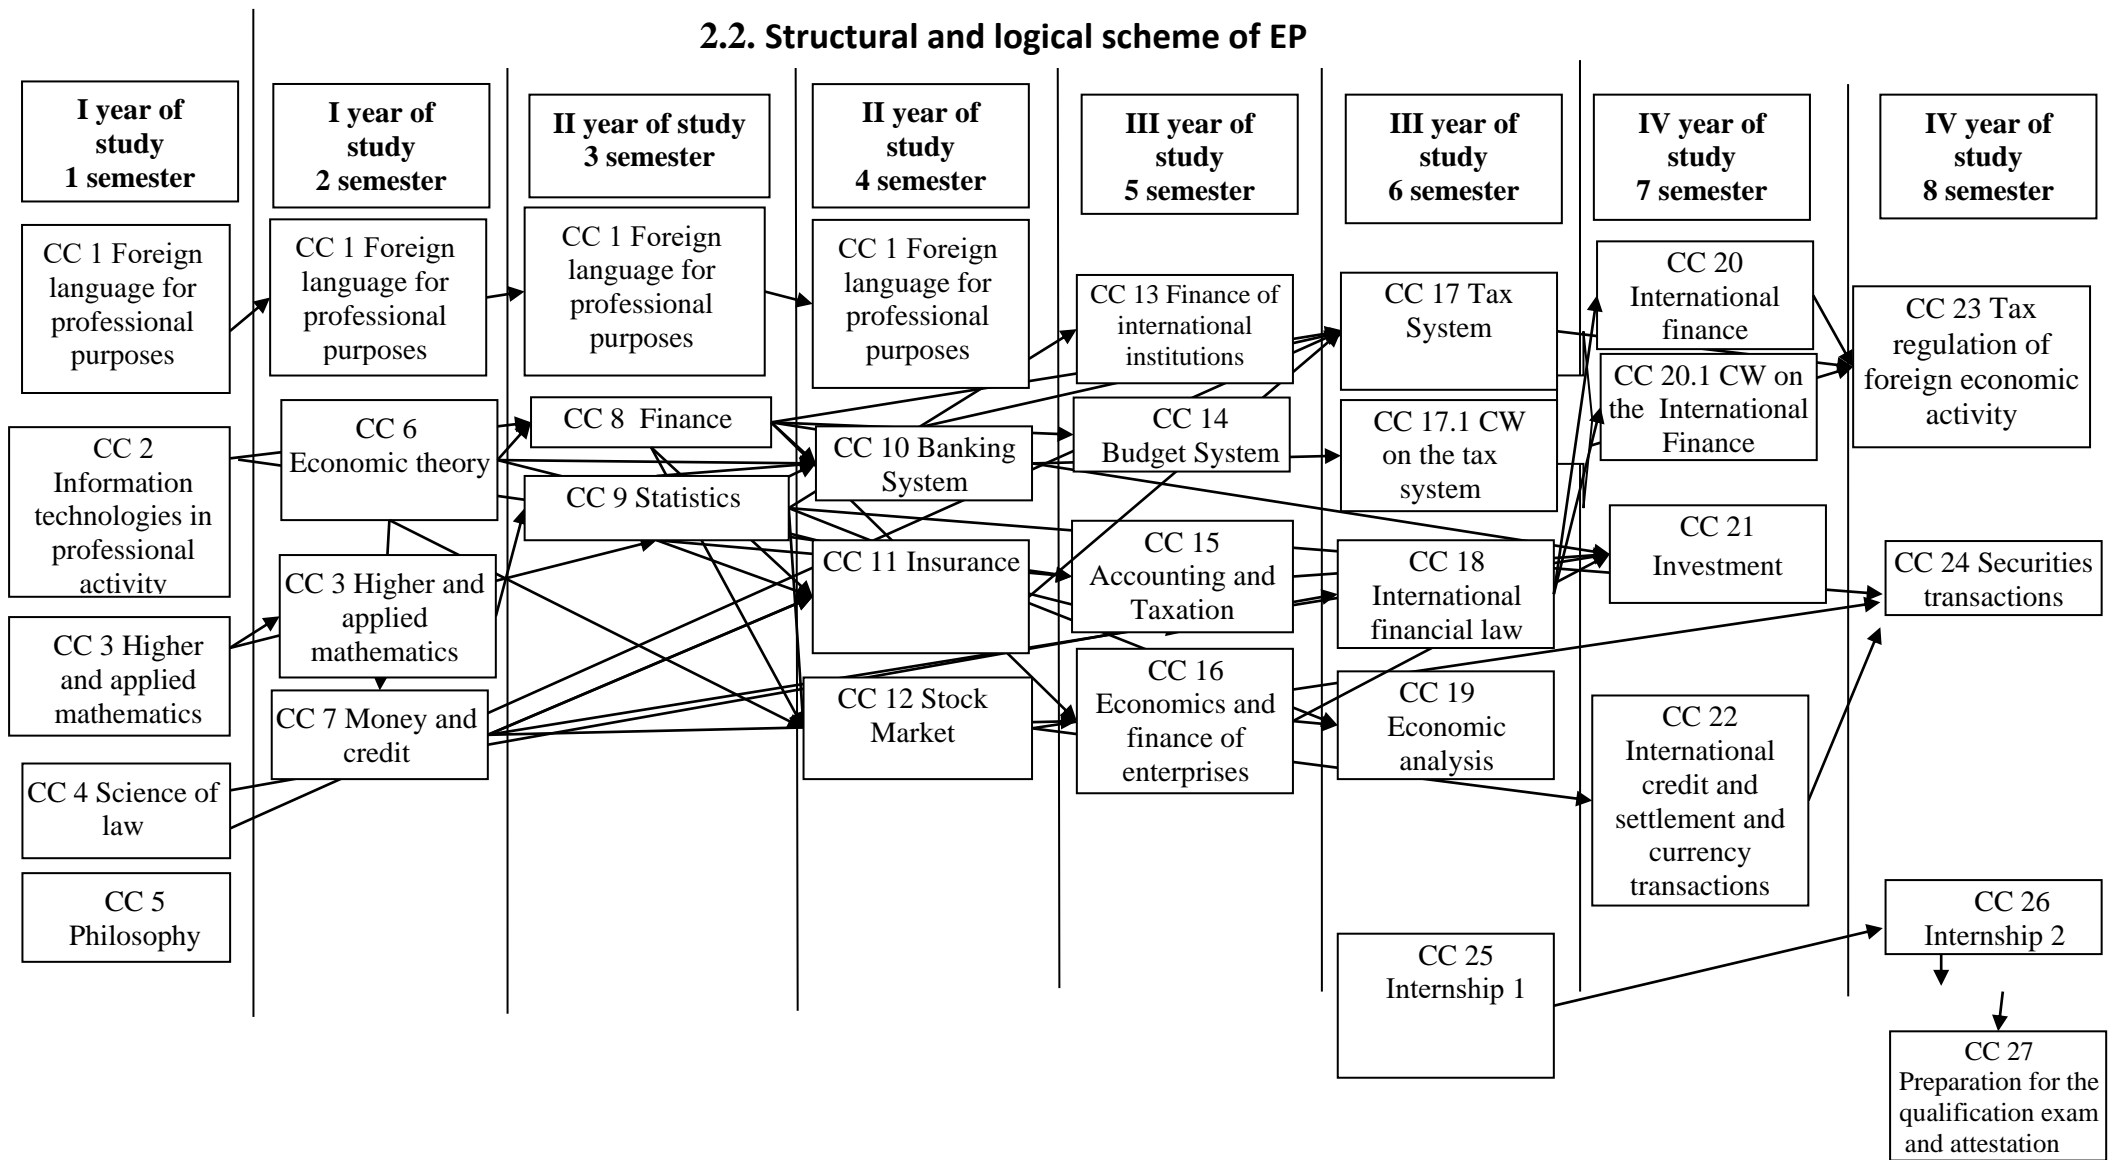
2.2. Structural and logical scheme of EP

I year of study
1 semester

CC 1 Foreign language for professional purposes

CC 2 Information technologies in professional activity

CC 3 Higher and applied mathematics

CC 4 Science of law

CC 5 Philosophy

I year of study
2 semester

CC 1 Foreign language for professional purposes

CC 6 Economic theory

CC 3 Higher and applied mathematics

CC 7 Money and credit

II year of study
3 semester

CC 1 Foreign language for professional purposes

CC 8 Finance

CC 9 Statistics

II year of study
4 semester

CC 1 Foreign language for professional purposes

CC 10 Banking System

CC 11 Insurance

CC 12 Stock Market

III year of study
5 semester

CC 13 Finance of international institutions

CC 14 Budget System

CC 15 Accounting and Taxation

CC 16 Economics and finance of enterprises

III year of study
6 semester

CC 17 Tax System

CC 17.1 CW on the tax system

CC 18 International financial law

CC 19 Economic analysis

CC 25 Internship 1

IV year of study
7 semester

CC 20 International finance

CC 20.1 CW on the International Finance

CC 21 Investment

CC 22 International credit and settlement and currency transactions

IV year of study
8 semester

CC 23 Tax regulation of foreign economic activity

CC 24 Securities transactions

CC 26 Internship 2

CC 27 Preparation for the qualification exam and attestation